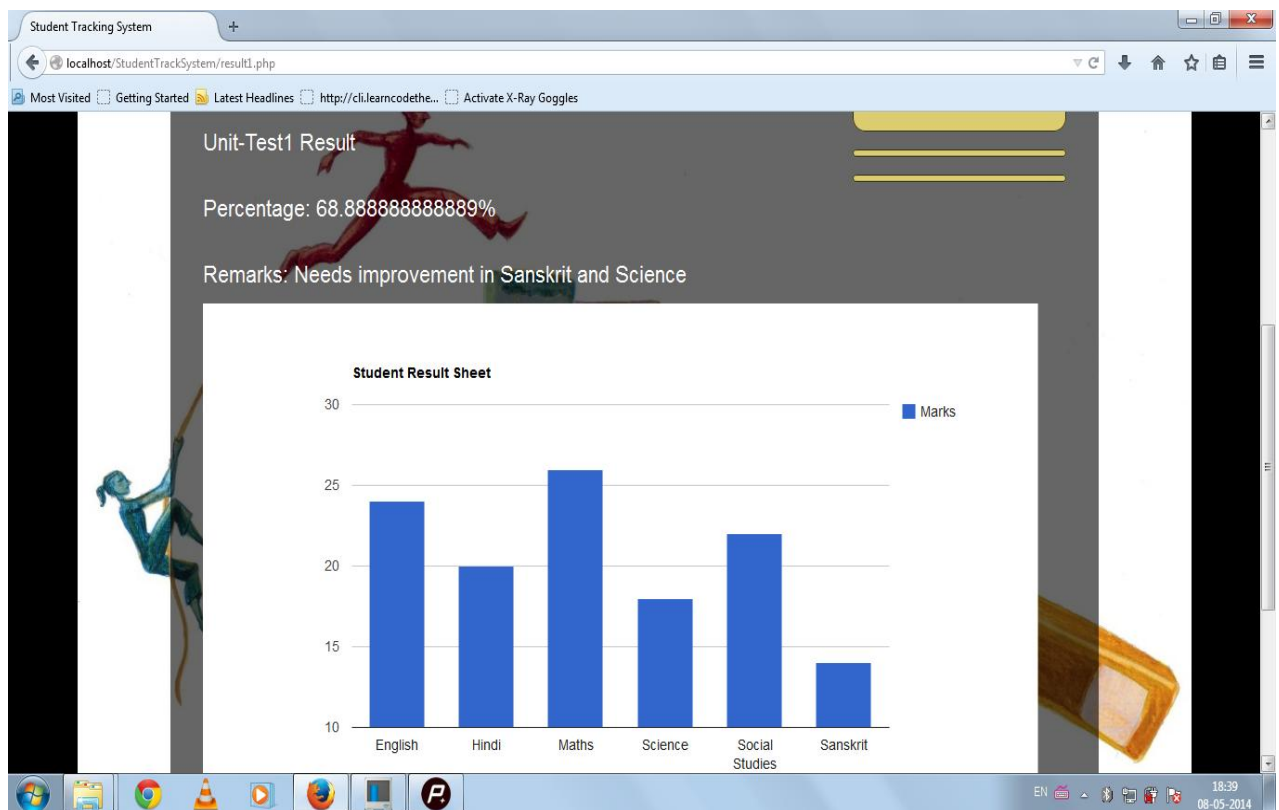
Student Tracking System

localhost/StudentTrackSystem/result1.php

Most Visited Getting Started Latest Headlines http://cli.learncodethe... Activate X-Ray Goggles

Unit-Test1 Result

Percentage: 68.888888888889%

Remarks: Needs improvement in Sanskrit and Science

Student Result Sheet

30
25
20
15
10

Marks

English Hindi Maths Science Social Studies Sanskrit

EN 18:39 08-05-2014